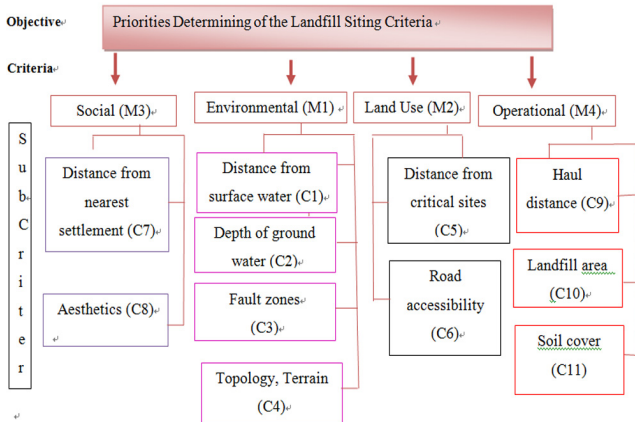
Objective

Priorities Determining of the Landfill Siting Criteria

Criteria

Social (M3)

Environmental (M1)

Land Use (M2)

Operational (M4)

S
u
b
C
r
i
t
e
r

Distance from nearest settlement (C7)

Aesthetics (C8)

Distance from surface water (C1)

Depth of ground water (C2)

Fault zones (C3)

Topology, Terrain (C4)

Distance from critical sites (C5)

Road accessibility (C6)

Haul distance (C9)

Landfill area (C10)

Soil cover (C11)